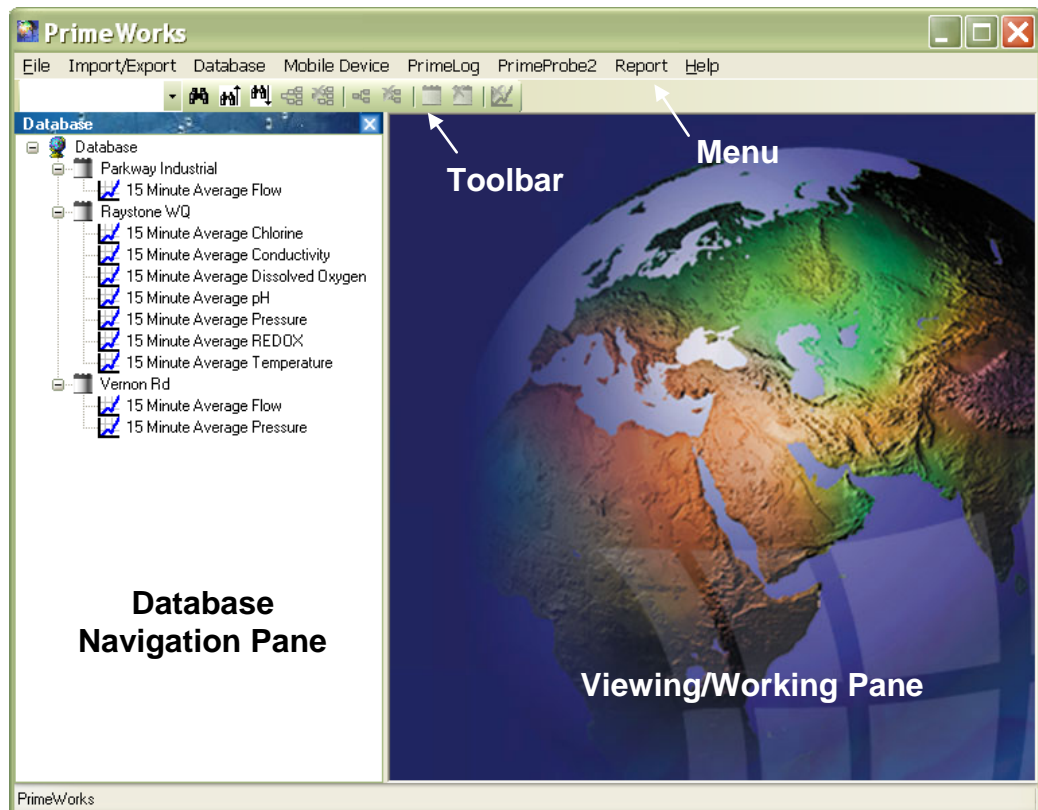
PrimeWorks

File Import/Export Database Mobile Device PrimeLog PrimeProbe2 Report Help

Database

Database
Parkway Industrial
15 Minute Average Flow
Raystone WQ
15 Minute Average Chlorine
15 Minute Average Conductivity
15 Minute Average Dissolved Oxygen
15 Minute Average pH
15 Minute Average Pressure
15 Minute Average REDOX
15 Minute Average Temperature
Vernon Rd
15 Minute Average Flow
15 Minute Average Pressure

Menu

Toolbar

Database Navigation Pane

Viewing/Working Pane

PrimeWorks